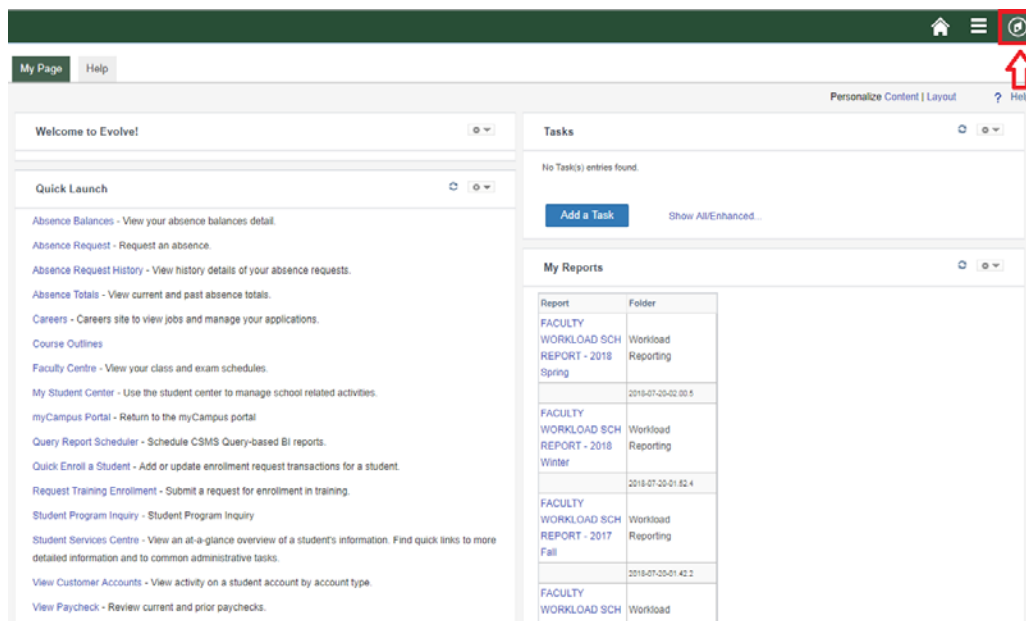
My Page Help

Personalize Content | Layout ? Hel

Welcome to Evolve!

Quick Launch

Absence Balances - View your absence balances detail.

Absence Request - Request an absence.

Absence Request History - View history details of your absence requests.

Absence Totals - View current and past absence totals.

Careers - Careers site to view jobs and manage your applications.

Course Outlines

Faculty Centre - View your class and exam schedules.

My Student Center - Use the student center to manage school related activities.

myCampus Portal - Return to the myCampus portal

Query Report Scheduler - Schedule CSMS Query-based BI reports.

Quick Enroll a Student - Add or update enrollment request transactions for a student.

Request Training Enrollment - Submit a request for enrollment in training.

Student Program Inquiry - Student Program Inquiry

Student Services Centre - View an at-a-glance overview of a student's information. Find quick links to more detailed information and to common administrative tasks.

View Customer Accounts - View activity on a student account by account type.

View Paycheck - Review current and prior paychecks.

Tasks

No Task(s) entries found.

Add a Task Show All/Enhanced...

My Reports

| Report | Folder |
|---|---|
| FACULTY WORKLOAD SCH REPORT - 2018 Spring | Workload Reporting |
| | 2018-07-20-02.00.5 |
| FACULTY WORKLOAD SCH REPORT - 2018 Winter | Workload Reporting |
| | 2018-07-20-01.52.4 |
| FACULTY WORKLOAD SCH REPORT - 2017 Fall | Workload Reporting |
| | 2018-07-20-01.42.2 |
| FACULTY WORKLOAD SCH | Workload |